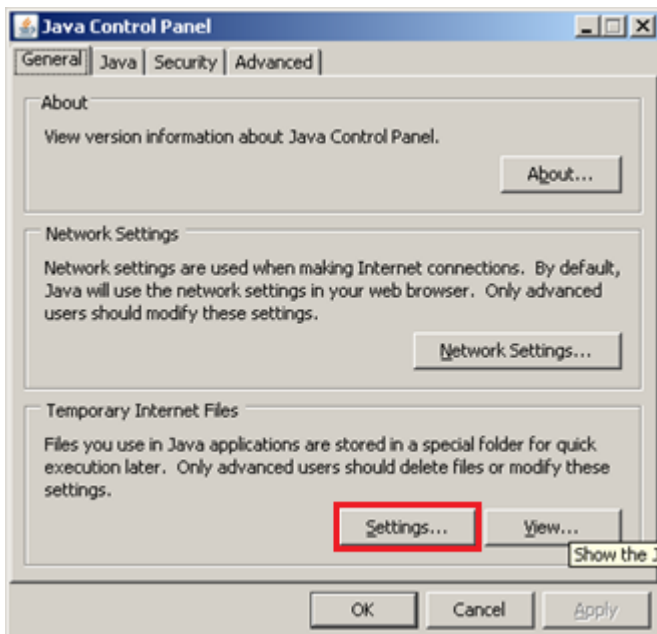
Java Control Panel

General | Java | Security | Advanced

About

View version information about Java Control Panel.

About...

Network Settings

Network settings are used when making Internet connections. By default, Java will use the network settings in your web browser. Only advanced users should modify these settings.

Network Settings...

Temporary Internet Files

Files you use in Java applications are stored in a special folder for quick execution later. Only advanced users should delete files or modify these settings.

Settings...

View...

Show the J

OK

Cancel

Apply